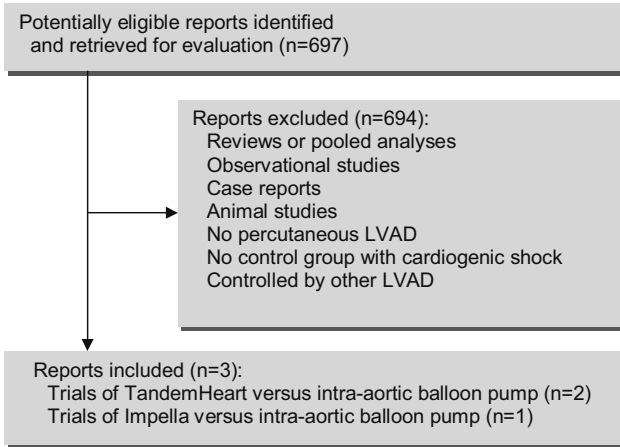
Potentially eligible reports identified and retrieved for evaluation (n=697)

Reports excluded (n=694):
Reviews or pooled analyses
Observational studies
Case reports
Animal studies
No percutaneous LVAD
No control group with cardiogenic shock
Controlled by other LVAD

Reports included (n=3):
Trials of TandemHeart versus intra-aortic balloon pump (n=2)
Trials of Impella versus intra-aortic balloon pump (n=1)